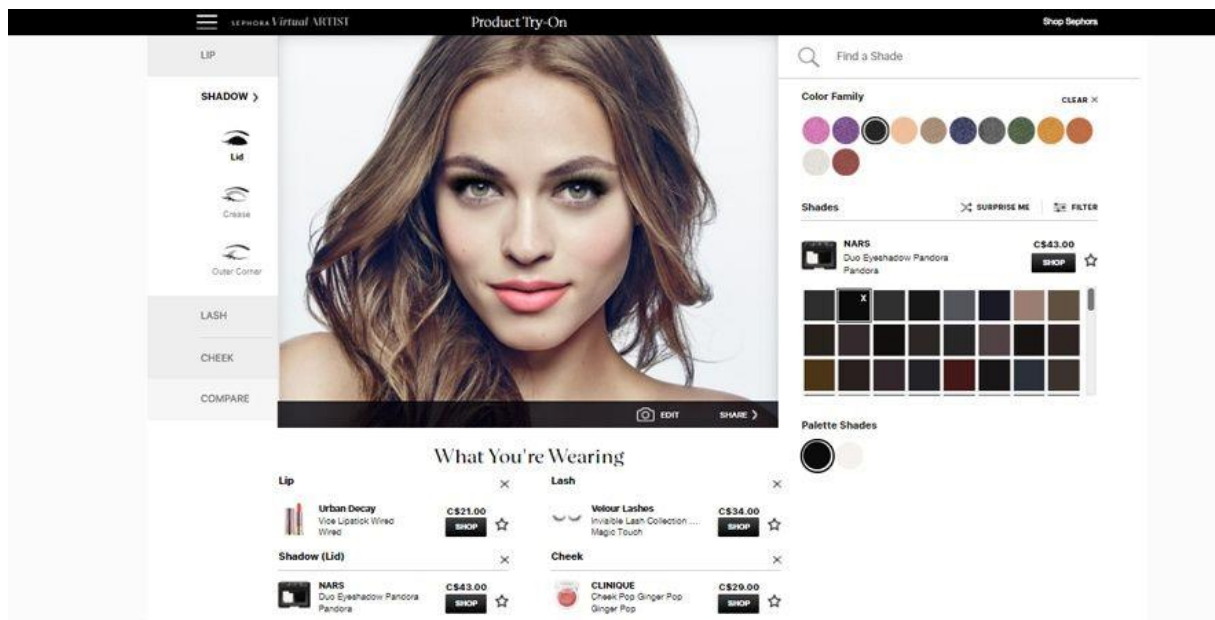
SEPHORA Virtual ARTIST

Product Try-On

Shop Sephora

LIP

SHADOW >

Lid

Crease

Outer Corner

LASH

CHEEK

COMPARE

EDIT

SHARE >

Find a Shade

Color Family

CLEAR ×

Shades

SURPRISE ME

FILTER

NARS
Duo Eyeshadow Pandora
Pandora

C$43.00

SHOP

X

Palette Shades

What You're Wearing

Lip

×

Urban Decay
Vice Lipstick Wired
Wired

C$21.00

SHOP

Lash

×

Velour Lashes
Invisible Lash Collection ...
Magic Touch

C$34.00

SHOP

Shadow (Lid)

×

NARS
Duo Eyeshadow Pandora
Pandora

C$43.00

SHOP

Cheek

×

CLINIQUE
Cheek Pop Ginger Pop
Ginger Pop

C$29.00

SHOP